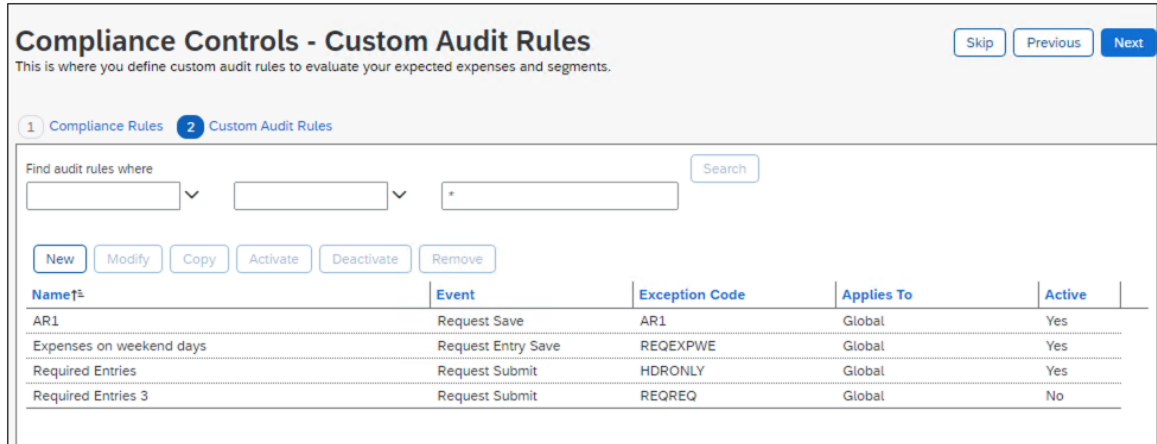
Compliance Controls - Custom Audit Rules
This is where you define custom audit rules to evaluate your expected expenses and segments.

Skip Previous Next

1 Compliance Rules 2 Custom Audit Rules

Find audit rules where

*

Search

New Modify Copy Activate Deactivate Remove

| Name↑ | Event | Exception Code | Applies To | Active |
|---|---|---|---|---|
| AR1 | Request Save | AR1 | Global | Yes |
| Expenses on weekend days | Request Entry Save | REQEXPWE | Global | Yes |
| Required Entries | Request Submit | HDRONLY | Global | Yes |
| Required Entries 3 | Request Submit | REQREQ | Global | No |